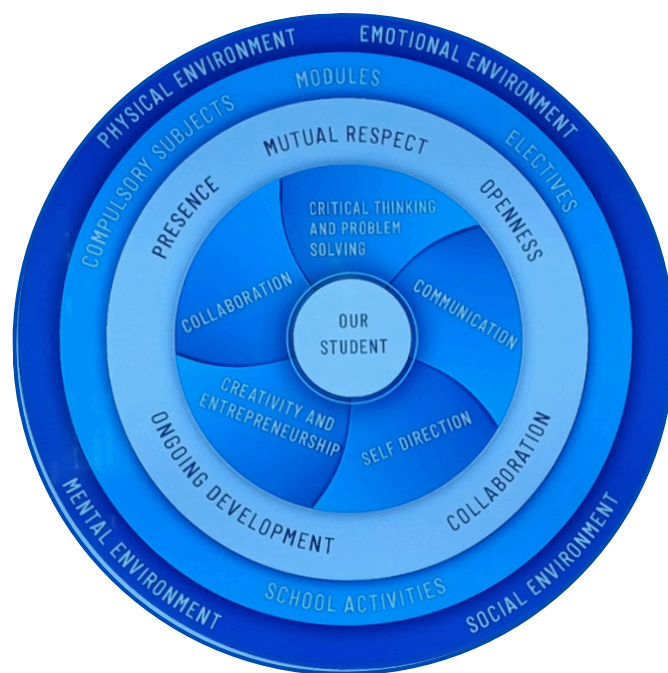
OUR STUDENT

CRITICAL THINKING AND PROBLEM SOLVING
COMMUNICATION
SELF DIRECTION
CREATIVITY AND ENTREPRENEURSHIP
COLLABORATION

MUTUAL RESPECT
OPENNESS
COLLABORATION
ONGOING DEVELOPMENT
PRESENCE

MODULES
ELECTIVES
SCHOOL ACTIVITIES
COMPULSORY SUBJECTS

PHYSICAL ENVIRONMENT
EMOTIONAL ENVIRONMENT
SOCIAL ENVIRONMENT
MENTAL ENVIRONMENT